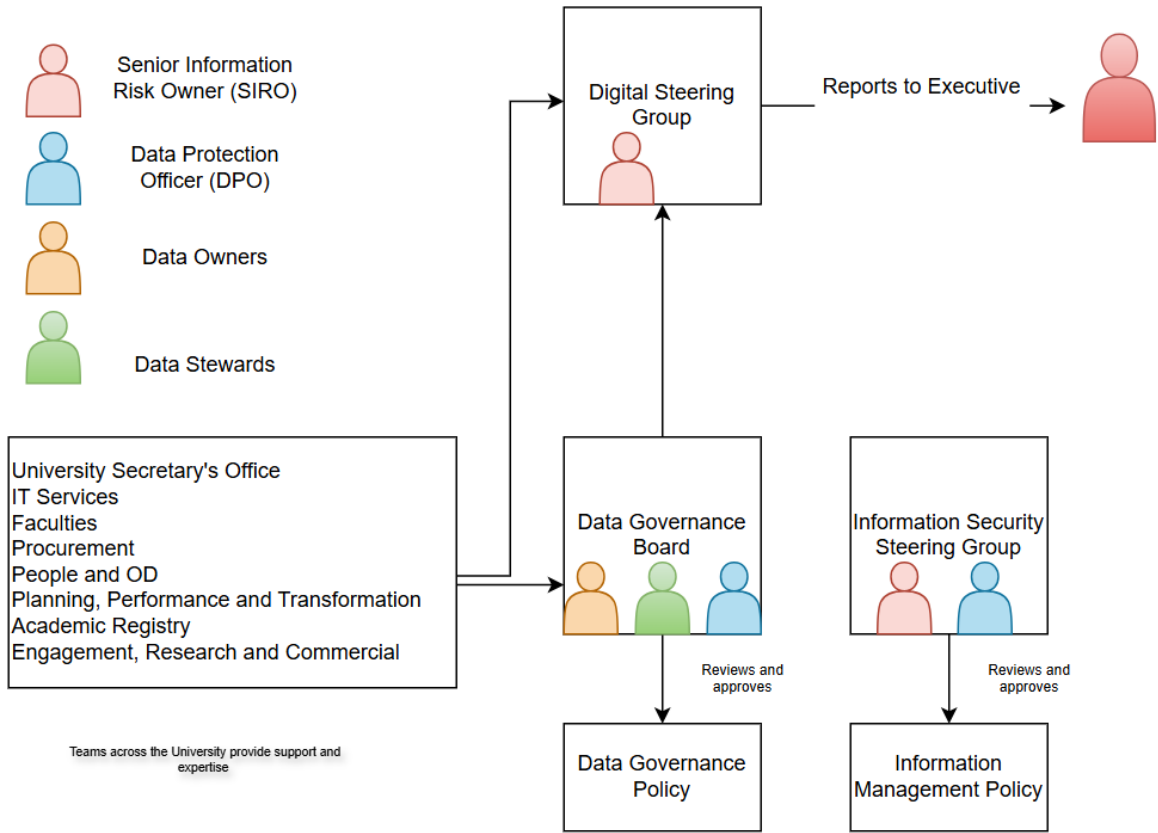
Senior Information Risk Owner (SIRO)

Data Protection Officer (DPO)

Data Owners

Data Stewards

Digital Steering Group

Reports to Executive

University Secretary's Office
IT Services
Faculties
Procurement
People and OD
Planning, Performance and Transformation
Academic Registry
Engagement, Research and Commercial

Teams across the University provide support and expertise

Data Governance Board

Information Security Steering Group

Reviews and approves

Reviews and approves

Data Governance Policy

Information Management Policy